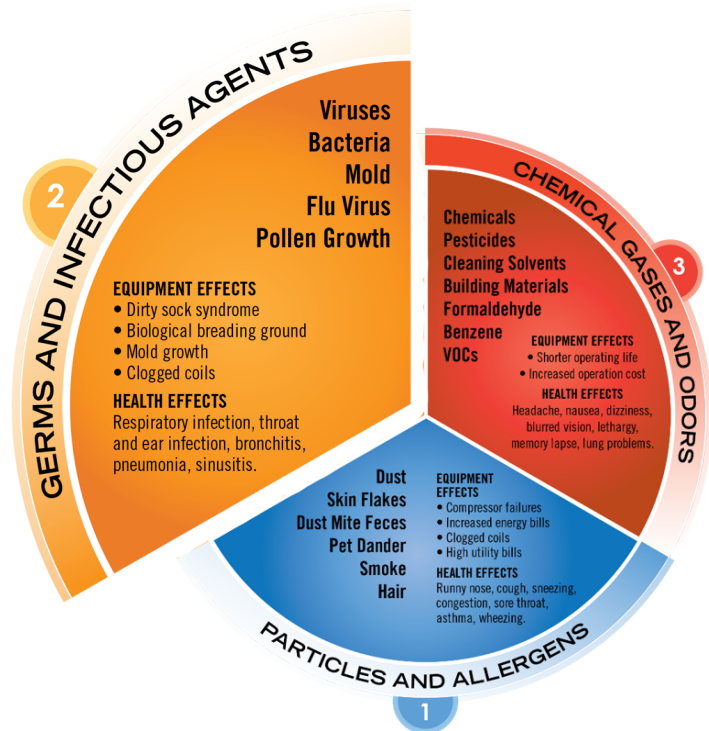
GERMS AND INFECTIOUS AGENTS

2

Viruses
Bacteria
Mold
Flu Virus
Pollen Growth

EQUIPMENT EFFECTS
• Dirty sock syndrome
• Biological breading ground
• Mold growth
• Clogged coils

HEALTH EFFECTS
Respiratory infection, throat and ear infection, bronchitis, pneumonia, sinusitis.

CHEMICAL GASES AND ODORS

3

Chemicals
Pesticides
Cleaning Solvents
Building Materials
Formaldehyde
Benzene
VOCs

EQUIPMENT EFFECTS
• Shorter operating life
• Increased operation cost

HEALTH EFFECTS
Headache, nausea, dizziness, blurred vision, lethargy, memory lapse, lung problems.

Dust
Skin Flakes
Dust Mite Feces
Pet Dander
Smoke
Hair

EQUIPMENT EFFECTS
• Compressor failures
• Increased energy bills
• Clogged coils
• High utility bills

HEALTH EFFECTS
Runny nose, cough, sneezing, congestion, sore throat, asthma, wheezing.

PARTICLES AND ALLERGENS

1